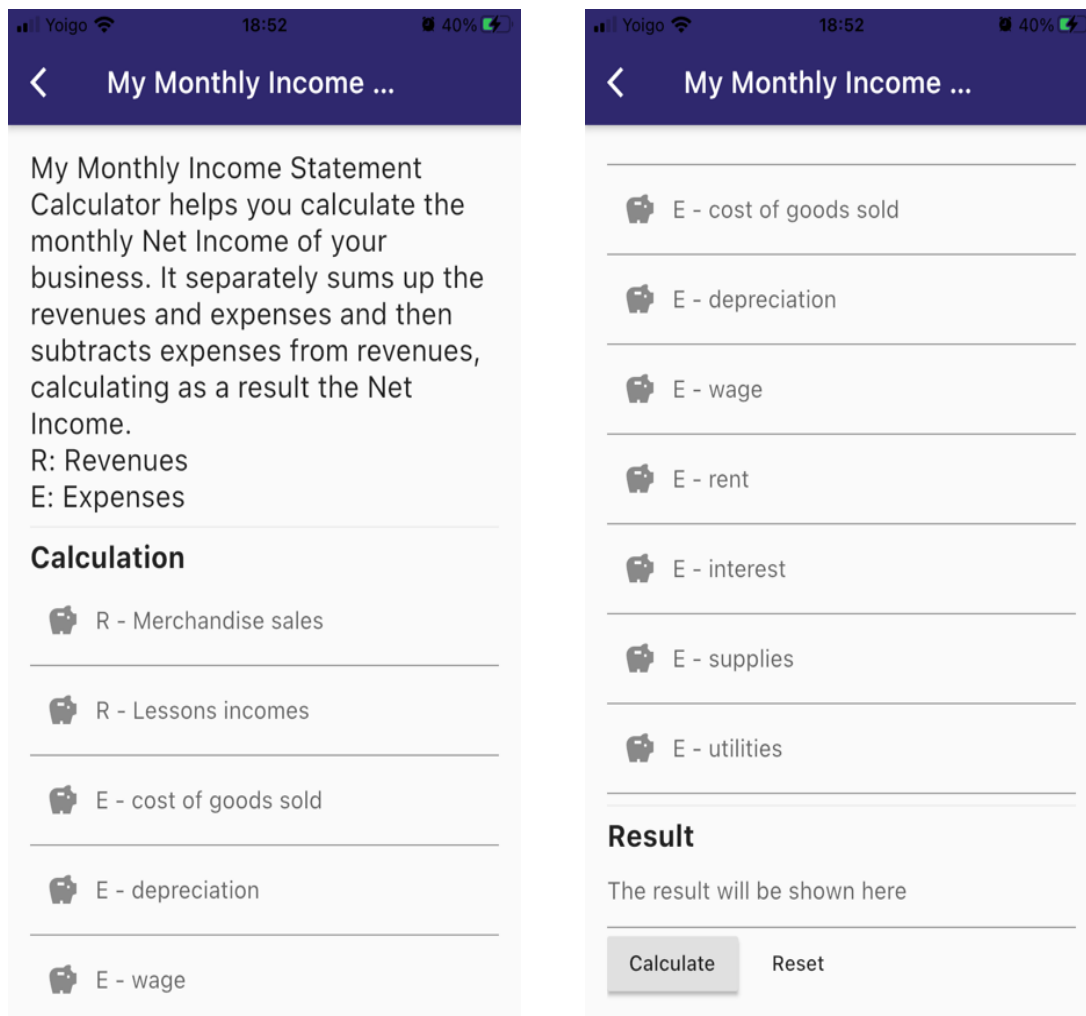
Yoigo 18:52 40%

My Monthly Income ...

My Monthly Income Statement Calculator helps you calculate the monthly Net Income of your business. It separately sums up the revenues and expenses and then subtracts expenses from revenues, calculating as a result the Net Income.
R: Revenues
E: Expenses

Calculation

R - Merchandise sales

R - Lessons incomes

E - cost of goods sold

E - depreciation

E - wage

Yoigo 18:52 40%

My Monthly Income ...

E - cost of goods sold

E - depreciation

E - wage

E - rent

E - interest

E - supplies

E - utilities

Result

The result will be shown here

Calculate Reset